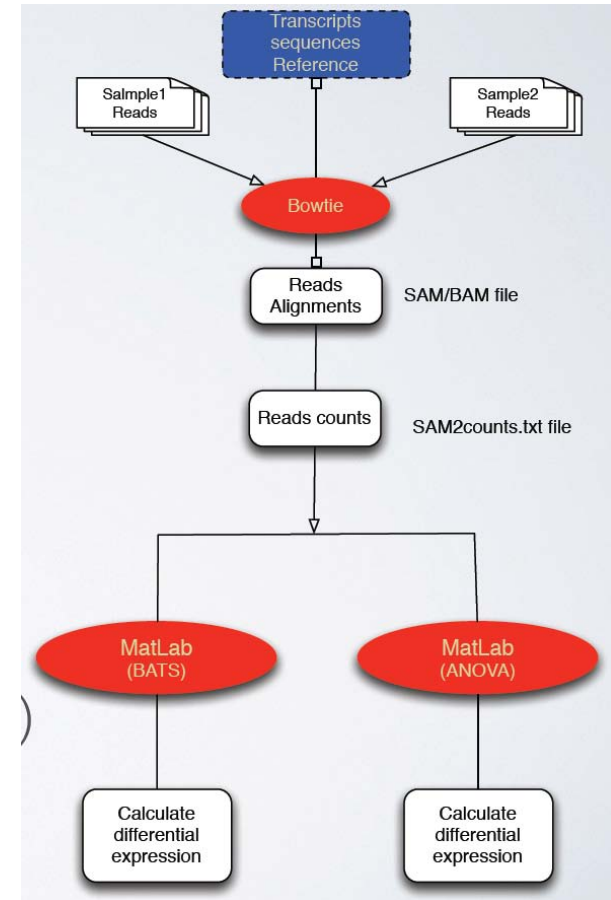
Transcripts sequences Reference

Salmple1 Reads

Sample2 Reads

Bowtie

Reads Alignments

SAM/BAM file

Reads counts

SAM2counts.txt file

MatLab (BATS)

MatLab (ANOVA)

Calculate differential expression

Calculate differential expression